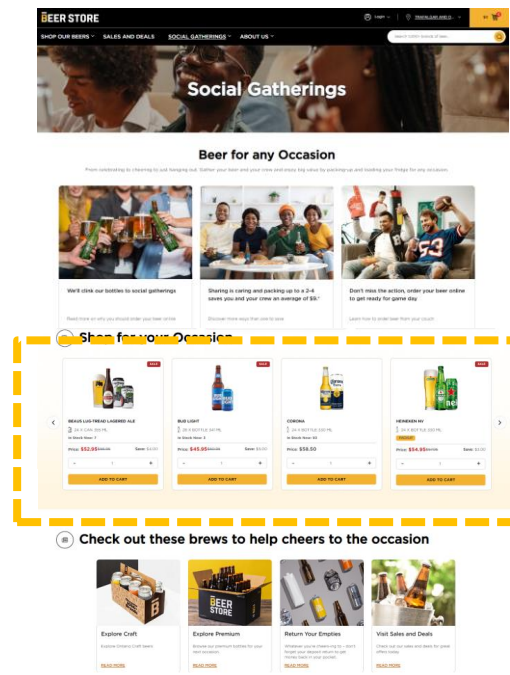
BEER STORE

Login

SHOP OUR BEERS  SALES AND DEALS  SOCIAL GATHERINGS  ABOUT US

Search 1,000+ brands of beer...

Social Gatherings

Beer for any Occasion

From celebrating to cheering to just hanging out. Gather your beer and your crew and enjoy big value by packing up and loading your fridge for any occasion.

We'll clink our bottles to social gatherings

Read more on why you should order your beer online

Sharing is caring and packing up to a 2-4 saves you and your crew an average of $9.

Discover more ways than one to save

Don't miss the action, order your beer online to get ready for game day

Learn how to order beer from your couch

Shop for your Occasion

SALE
BEAUS LUG-TREAD LAGERED ALE
24 X CAN 355 ML
In Stock Now: 7
Price: $52.95 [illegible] Save: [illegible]
ADD TO CART

SALE
BUD LIGHT
24 X BOTTLE 341 ML
In Stock Now: 7
Price: $45.95 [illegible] Save: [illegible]
ADD TO CART

CORONA
24 X BOTTLE 330 ML
In Stock Now: 33
Price: $58.50
ADD TO CART

SALE
HEINEKEN NV
24 X BOTTLE 330 ML
Price: $54.95 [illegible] Save: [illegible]
ADD TO CART

Check out these brews to help cheers to the occasion

Explore Craft
Explore Ontario Craft Beers
READ MORE

Explore Premium
Browse our premium bottles for your next occasion.
READ MORE

Return Your Empties
Whatever you're cheers-ing to – don't forget your deposit return to get money back in your pocket.
READ MORE

Visit Sales and Deals
Check out our sales and deals for great offers today.
READ MORE